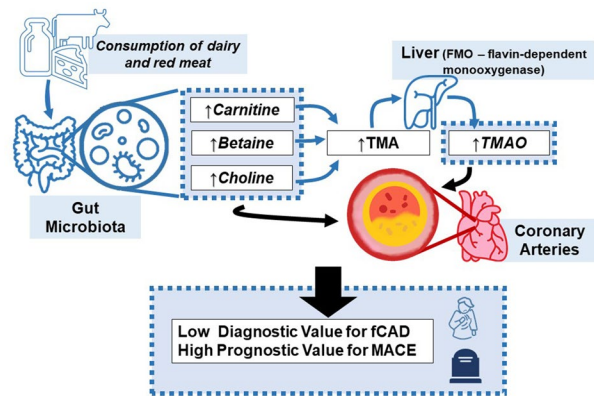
Consumption of dairy and red meat

Liver (FMO – flavin-dependent monooxygenase)

↑Carnitine

↑Betaine

↑Choline

↑TMA

↑TMAO

Gut Microbiota

Coronary Arteries

Low Diagnostic Value for fCAD
High Prognostic Value for MACE